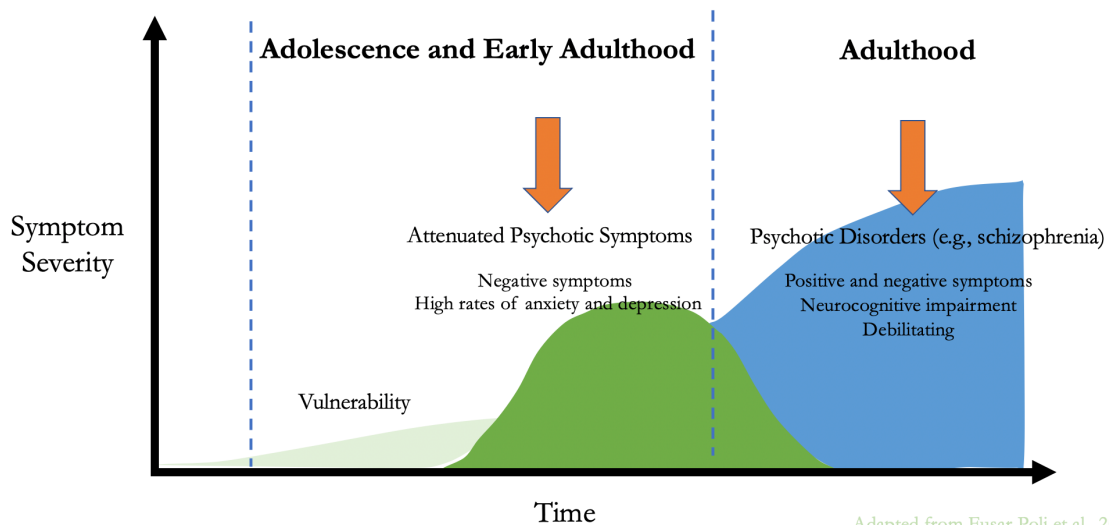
Adolescence and Early Adulthood

Adulthood

Symptom Severity

Attenuated Psychotic Symptoms

Negative symptoms
High rates of anxiety and depression

Psychotic Disorders (e.g., schizophrenia)

Positive and negative symptoms
Neurocognitive impairment
Debilitating

Vulnerability

Time

Adapted from Fusar-Poli et al., 2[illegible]